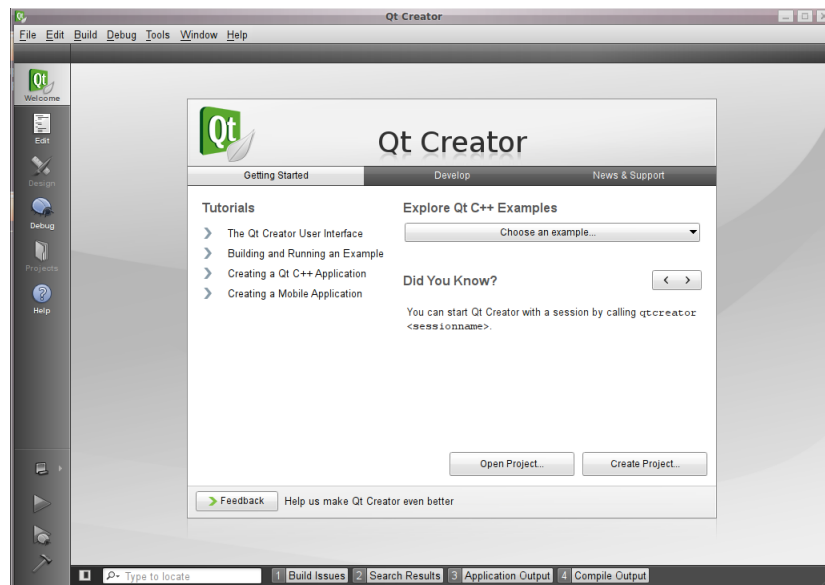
Qt Creator

File Edit Build Debug Tools Window Help

Qt
Welcome
Edit
Design
Debug
Projects
Help

Qt

Qt Creator

Getting Started
Develop
News & Support

Tutorials

The Qt Creator User Interface
Building and Running an Example
Creating a Qt C++ Application
Creating a Mobile Application

Explore Qt C++ Examples

Choose an example...

Did You Know?

‹ ›

You can start Qt Creator with a session by calling qtcreator <sessionname>.

Open Project...
Create Project...

Feedback
Help us make Qt Creator even better

Type to locate
1 Build Issues
2 Search Results
3 Application Output
4 Compile Output